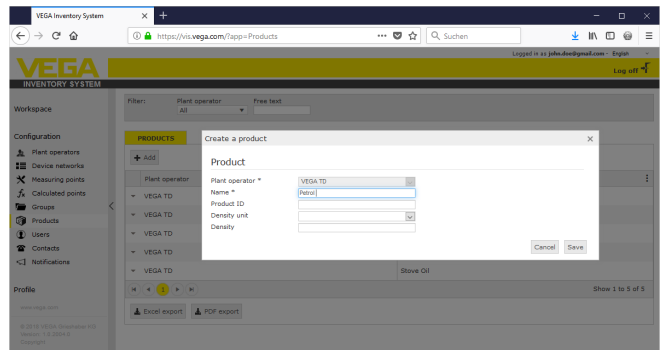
VEGA Inventory System

https://vis.vega.com/?app=Products

Suchen

Logged in as john.doe@gmail.com · English

Log off

VEGA

INVENTORY SYSTEM

Workspace

Configuration

Plant operators

Device networks

Measuring points

Calculated points

Groups

Products

Users

Contacts

Notifications

Profile

www.vega.com

© 2016 VEGA Grieshaber KG
Version: 1.0.3594.0
Copyright

Filter: Plant operator All Free text

PRODUCTS

+ Add

Plant operator

VEGA TD

VEGA TD

VEGA TD

VEGA TD

VEGA TD

Stove Oil

Show 1 to 5 of 5

1

Excel export

PDF export

Create a product

Product

Plant operator * VEGA TD

Name * Petrol

Product ID

Density unit

Density

Cancel

Save